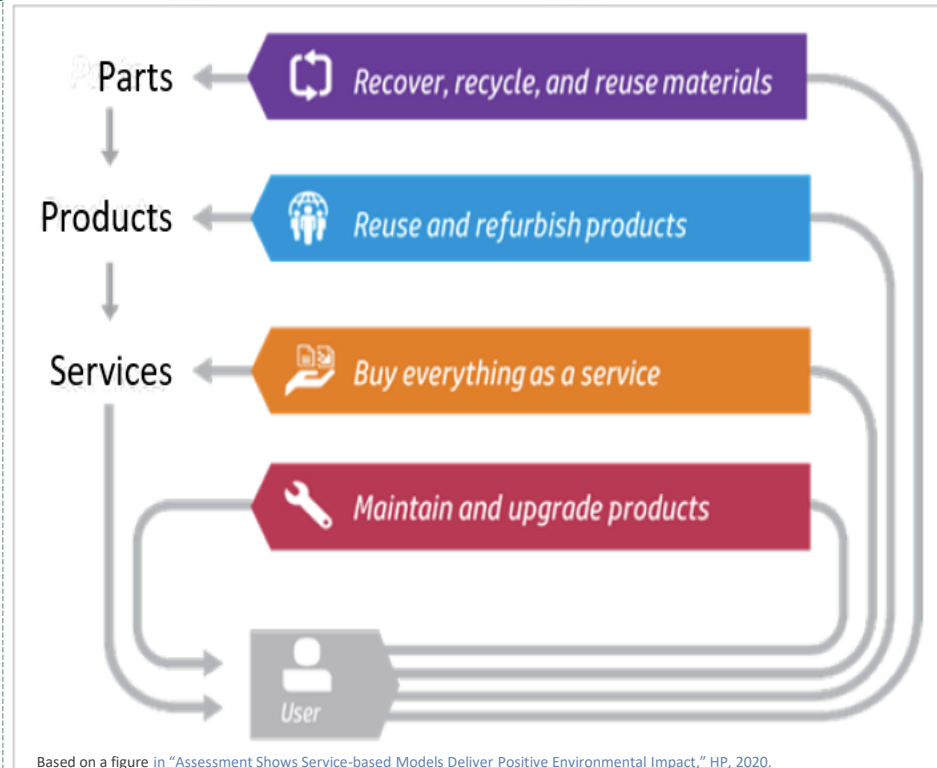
Parts

Recover, recycle, and reuse materials

Products

Reuse and refurbish products

Services

Buy everything as a service

Maintain and upgrade products

User

Based on a figure in "Assessment Shows Service-based Models Deliver Positive Environmental Impact," HP, 2020.